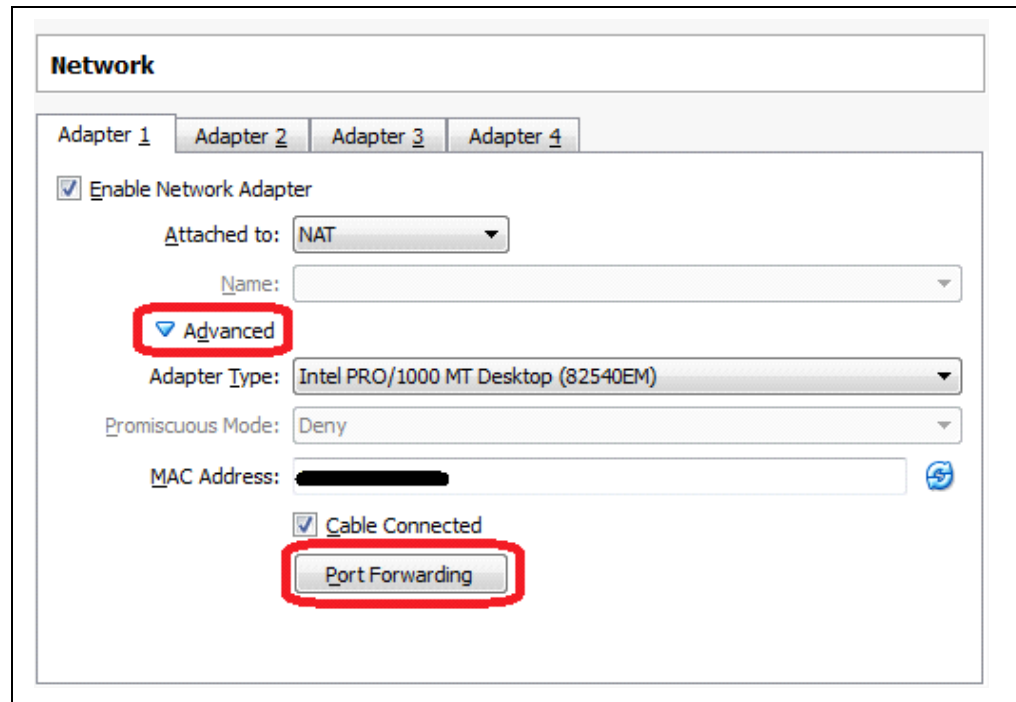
Network

Adapter 1 Adapter 2 Adapter 3 Adapter 4

Enable Network Adapter

Attached to: NAT

Name:

Advanced

Adapter Type: Intel PRO/1000 MT Desktop (82540EM)

Promiscuous Mode: Deny

MAC Address: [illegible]

Cable Connected

Port Forwarding